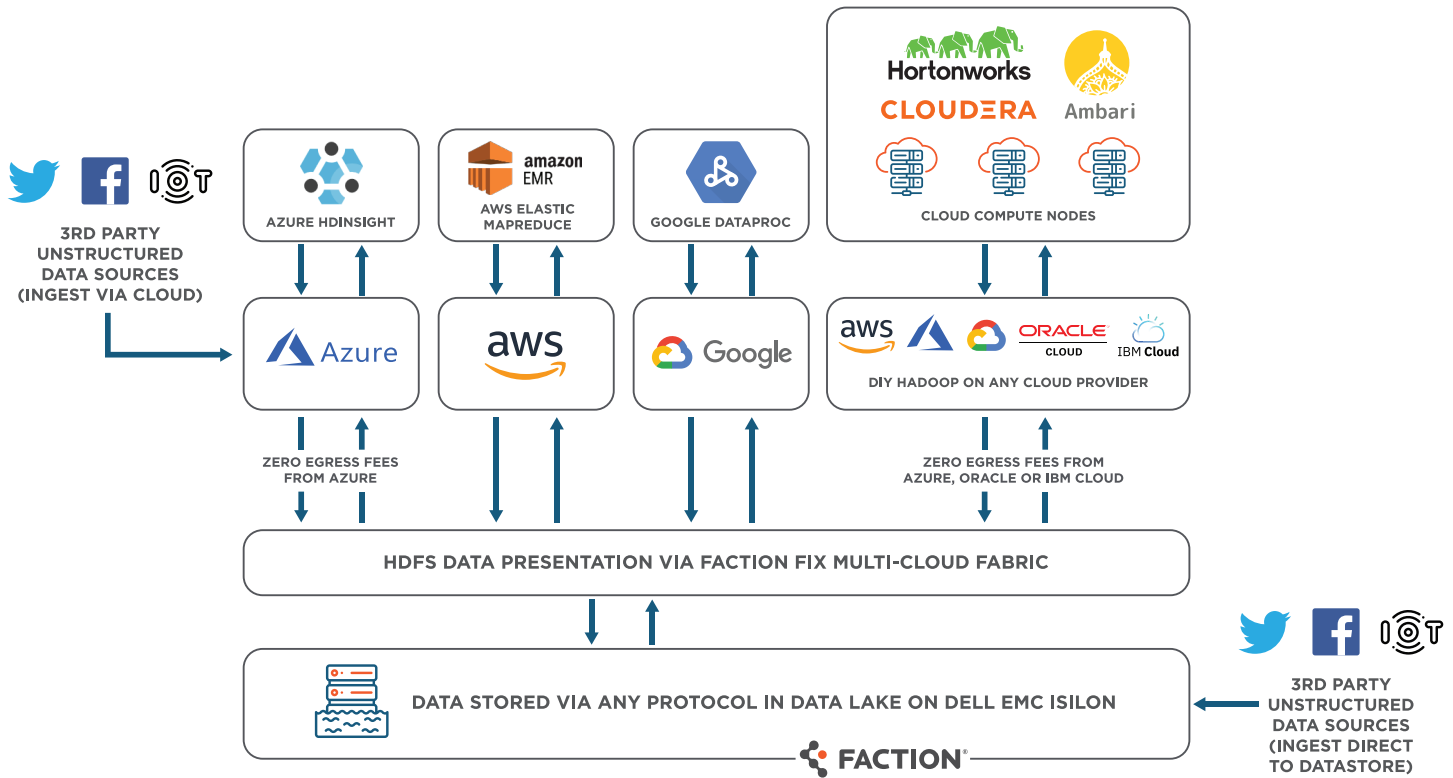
Hortonworks
CLOUDERA
Ambari
CLOUD COMPUTE NODES

IOT
3RD PARTY UNSTRUCTURED DATA SOURCES (INGEST VIA CLOUD)

AZURE HDINSIGHT

amazon EMR
AWS ELASTIC MAPREDUCE

GOOGLE DATAPROC

Azure

aws

Google

aws
ORACLE CLOUD
IBM Cloud
DIY HADOOP ON ANY CLOUD PROVIDER

ZERO EGRESS FEES FROM AZURE

ZERO EGRESS FEES FROM AZURE, ORACLE OR IBM CLOUD

HDFS DATA PRESENTATION VIA FACTION FIX MULTI-CLOUD FABRIC

DATA STORED VIA ANY PROTOCOL IN DATA LAKE ON DELL EMC ISILON

IOT
3RD PARTY UNSTRUCTURED DATA SOURCES (INGEST DIRECT TO DATASTORE)

FACTION®